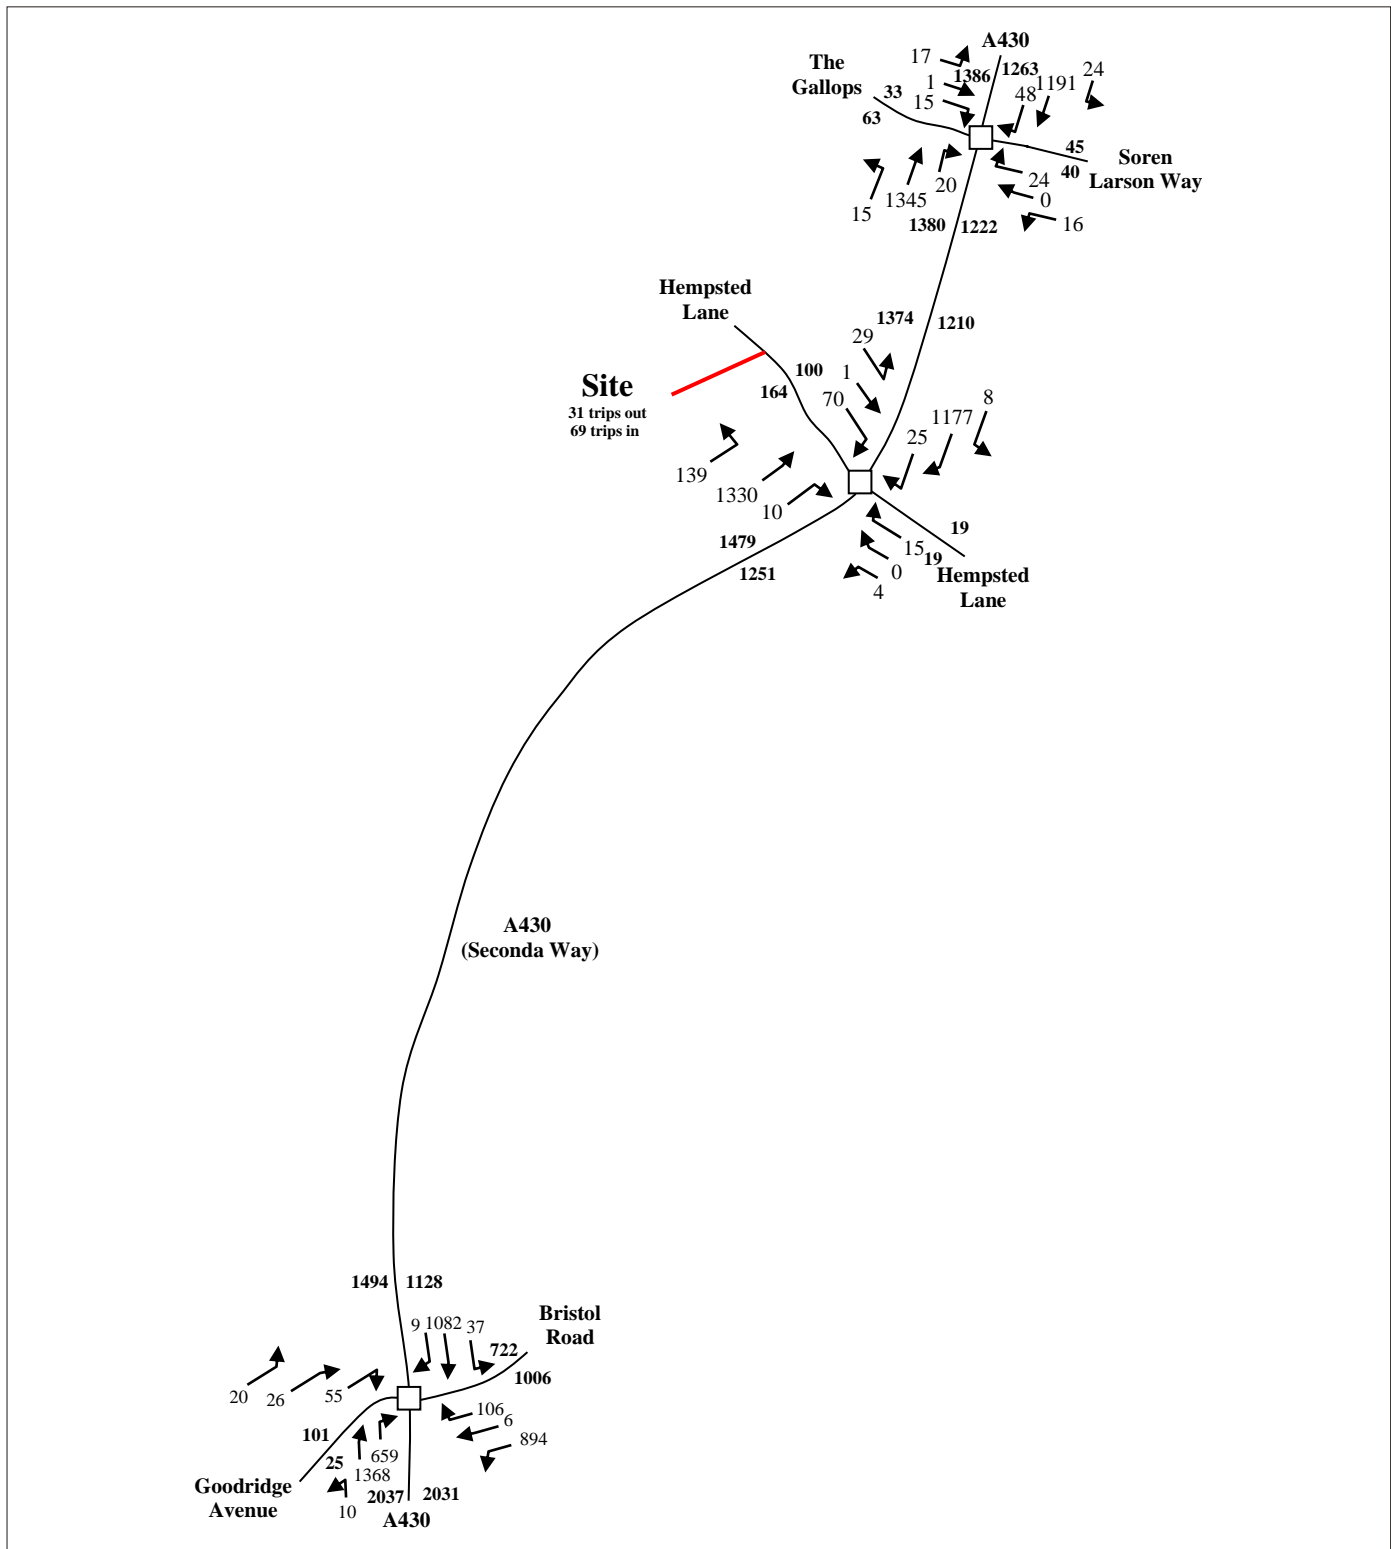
A430

The Gallops

17
1
15
1386
1263
48
1191
24
33
63
45
40
Soren Larson Way
24
0
16
15
1345
20
1380
1222

Hempsted Lane

Site
31 trips out
69 trips in

1374
1210
29
100
164
1
70
8
1177
25
139
1330
10
19
15
19
0
4
1479
1251

Hempsted Lane

A430
(Seconda Way)

1494
1128

Bristol Road

9
1082
37
722
1006
20
26
55
106
6
894
101
25
659
1368
10
2037
2031

Goodridge Avenue

A430